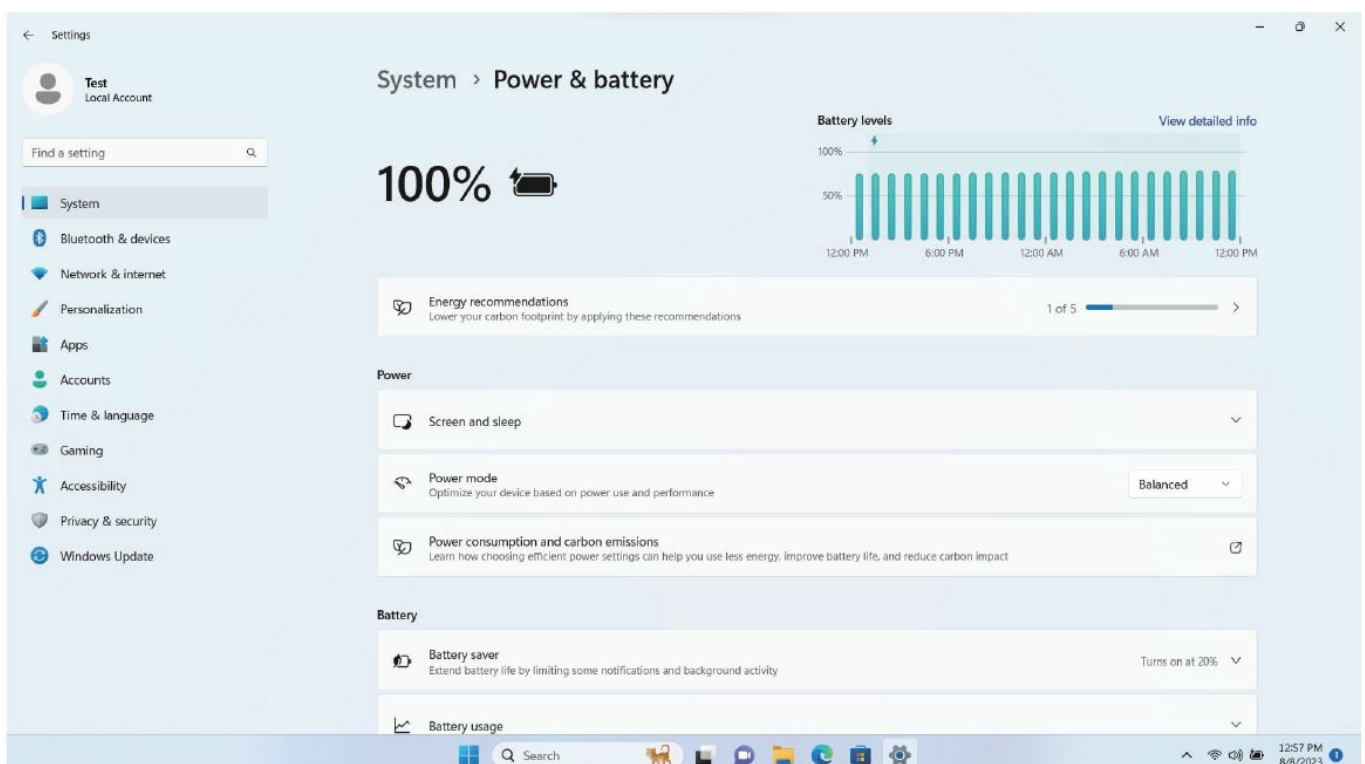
Settings

Test
Local Account

Find a setting

System
Bluetooth & devices
Network & internet
Personalization
Apps
Accounts
Time & language
Gaming
Accessibility
Privacy & security
Windows Update

System › Power & battery

100%

Battery levels
View detailed info
100%
50%
12:00 PM 6:00 PM 12:00 AM 6:00 AM 12:00 PM

Energy recommendations
Lower your carbon footprint by applying these recommendations
1 of 5

Power

Screen and sleep

Power mode
Optimize your device based on power use and performance
Balanced

Power consumption and carbon emissions
Learn how choosing efficient power settings can help you use less energy, improve battery life, and reduce carbon impact

Battery

Battery saver
Extend battery life by limiting some notifications and background activity
Turns on at 20%

Battery usage

Search

12:57 PM
8/8/2023